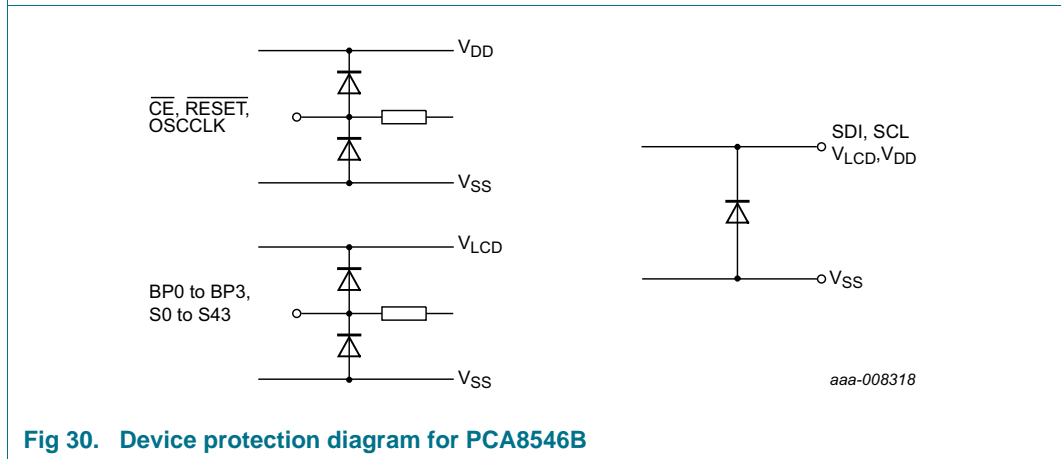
$V_{DD}$

$\overline{CE}$, $\overline{RESET}$, OSCCLK

$V_{SS}$

SDI, SCL

$V_{LCD}$,$V_{DD}$

$V_{LCD}$

BP0 to BP3, S0 to S43

$V_{SS}$

$V_{SS}$

aaa-008318

Fig 30. Device protection diagram for PCA8546B